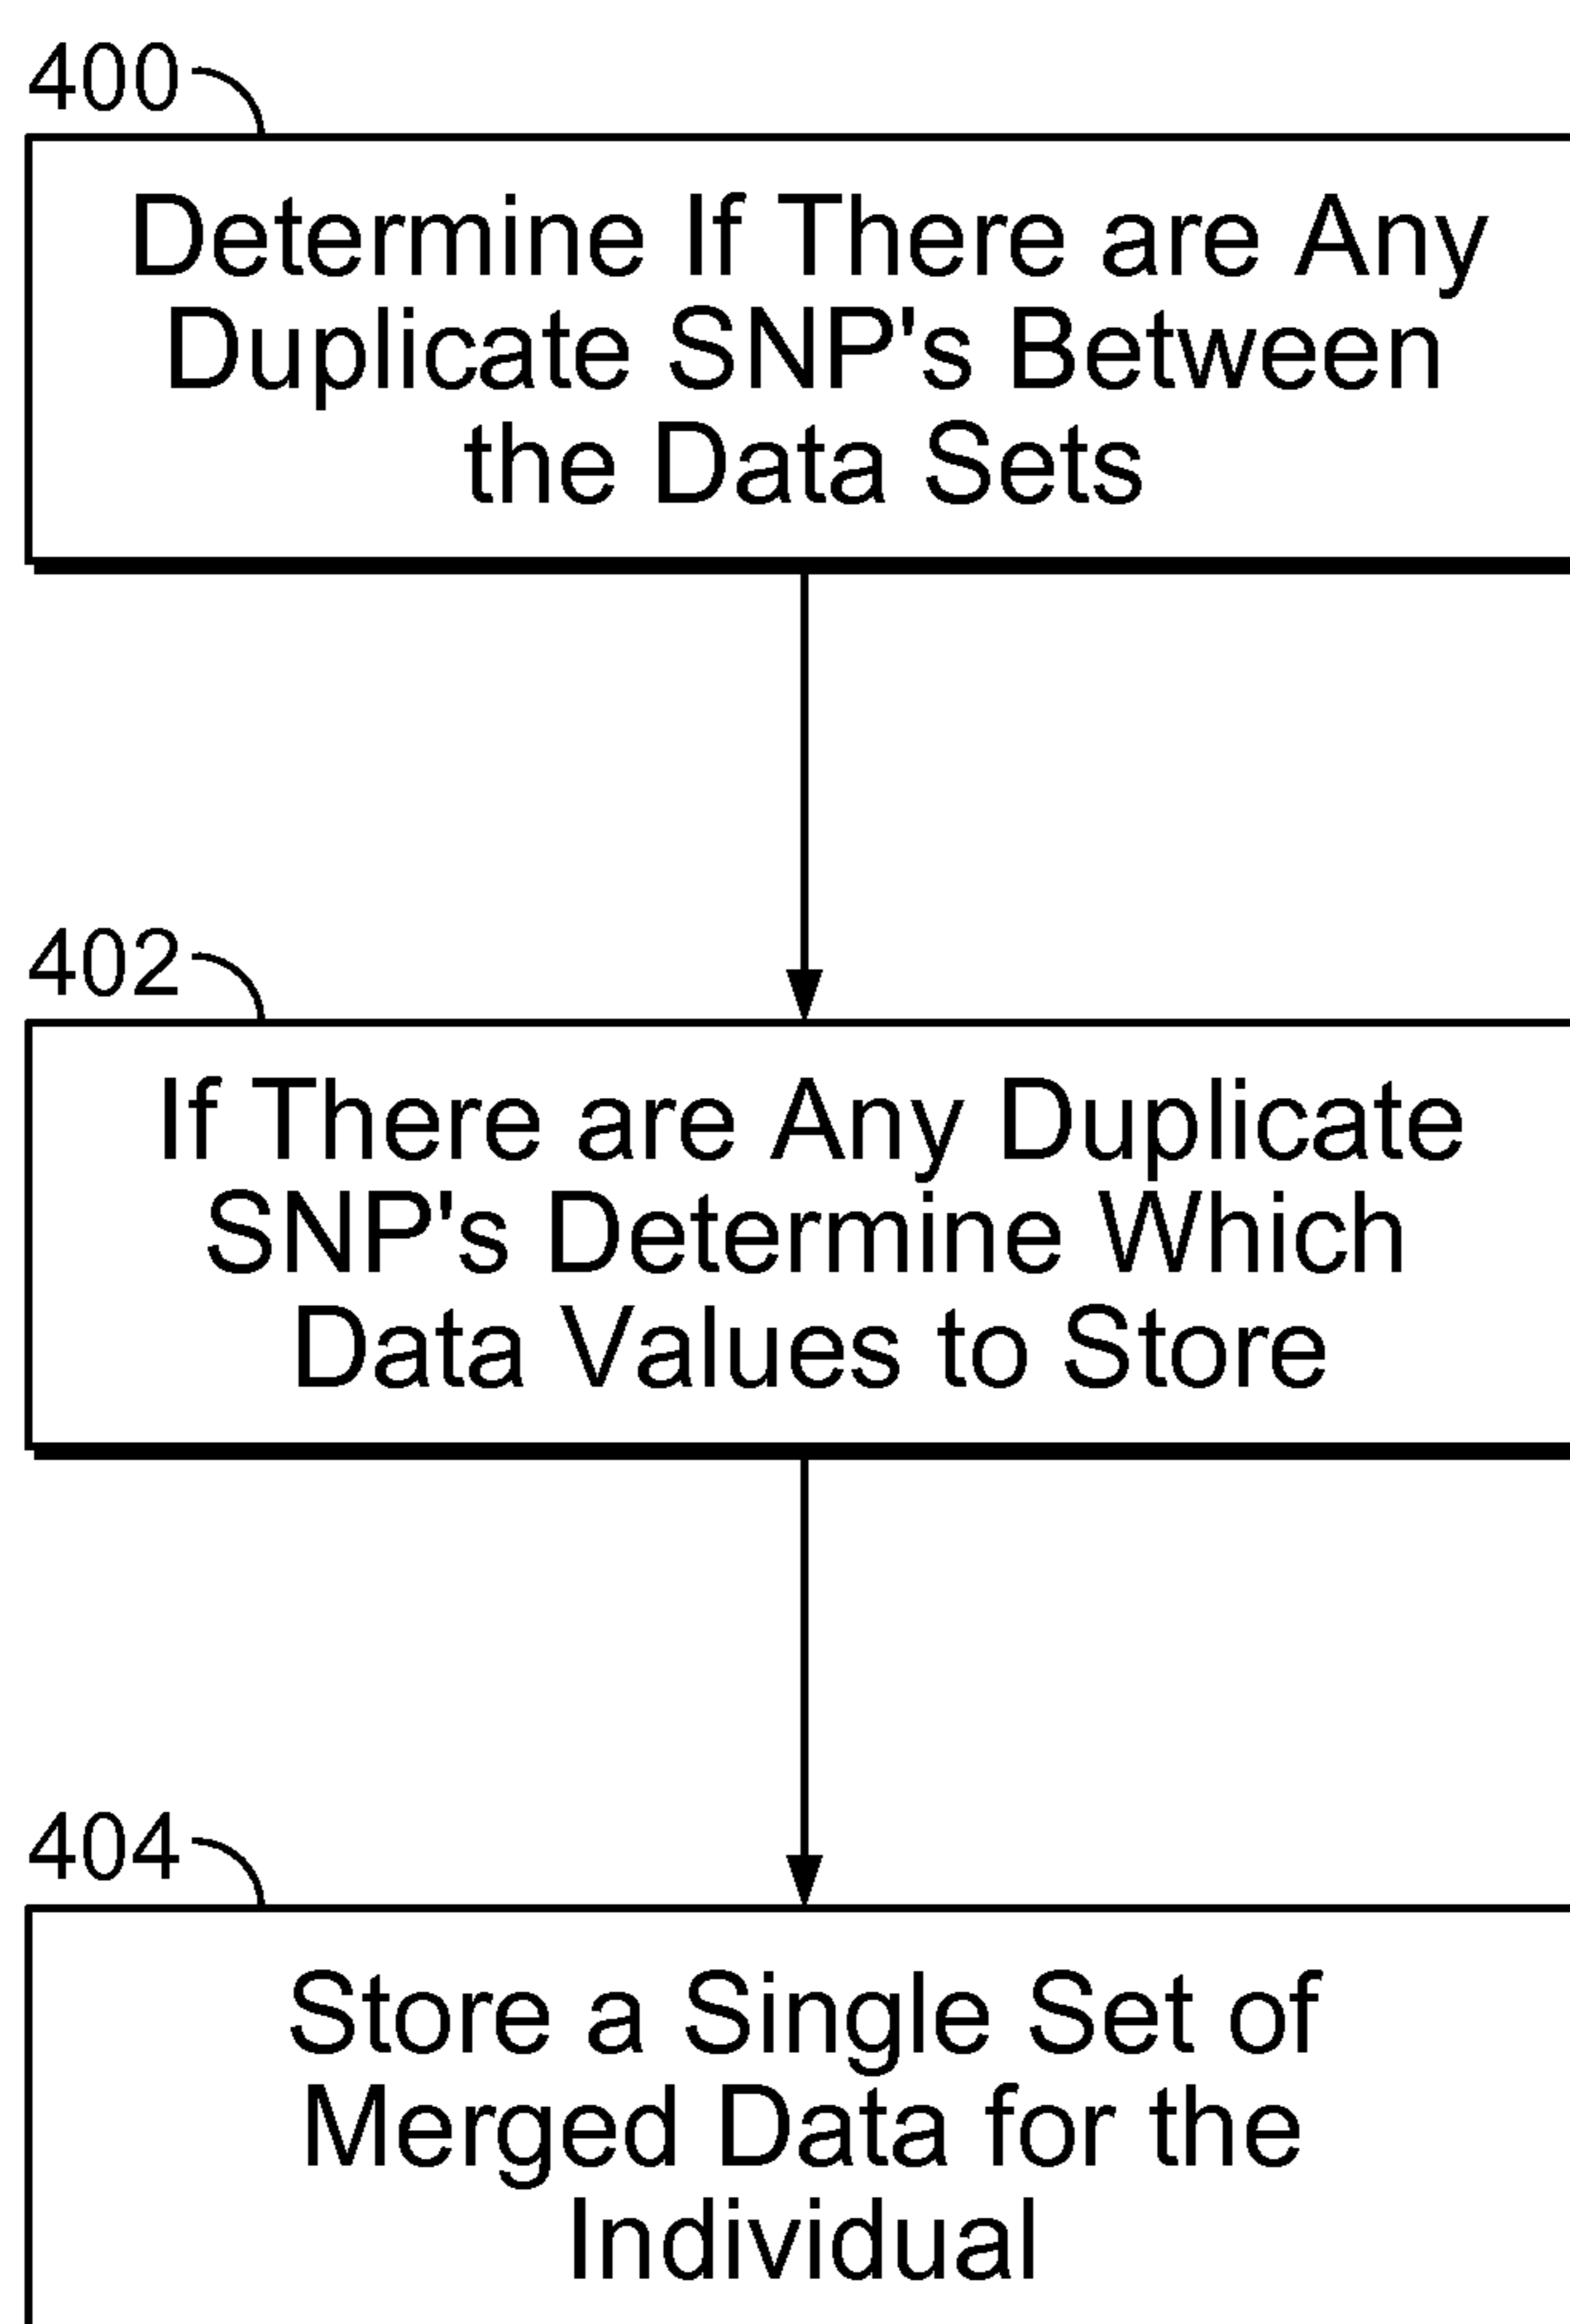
400

Determine If There are Any Duplicate SNP's Between the Data Sets

402

If There are Any Duplicate SNP's Determine Which Data Values to Store

404

Store a Single Set of Merged Data for the Individual